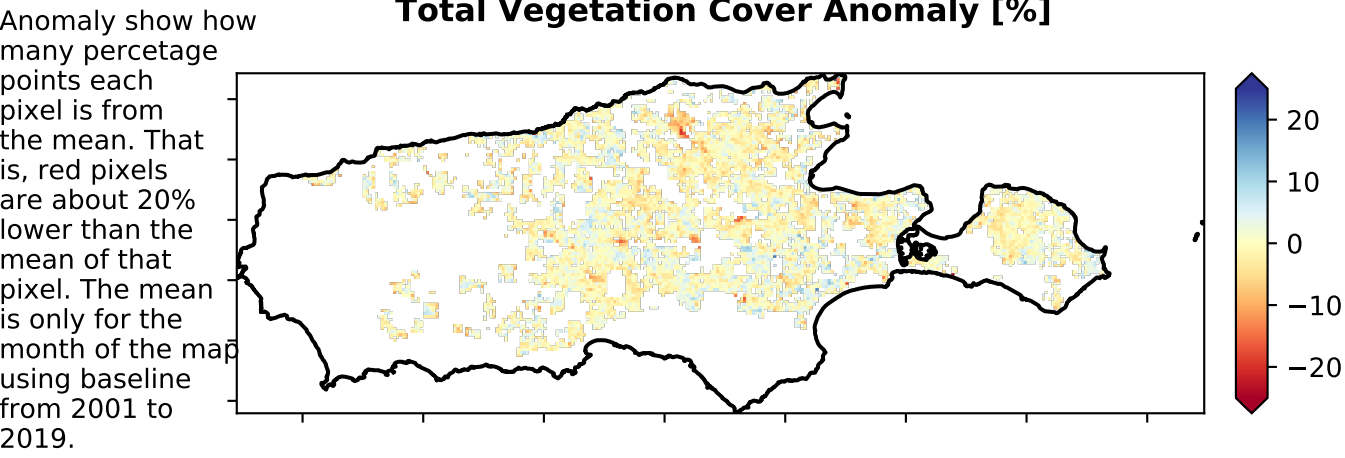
Anomaly show how many percetage points each pixel is from the mean. That is, red pixels are about 20% lower than the mean of that pixel. The mean is only for the month of the map using baseline from 2001 to 2019.

Total Vegetation Cover Anomaly [%]

20
10
0
−10
−20